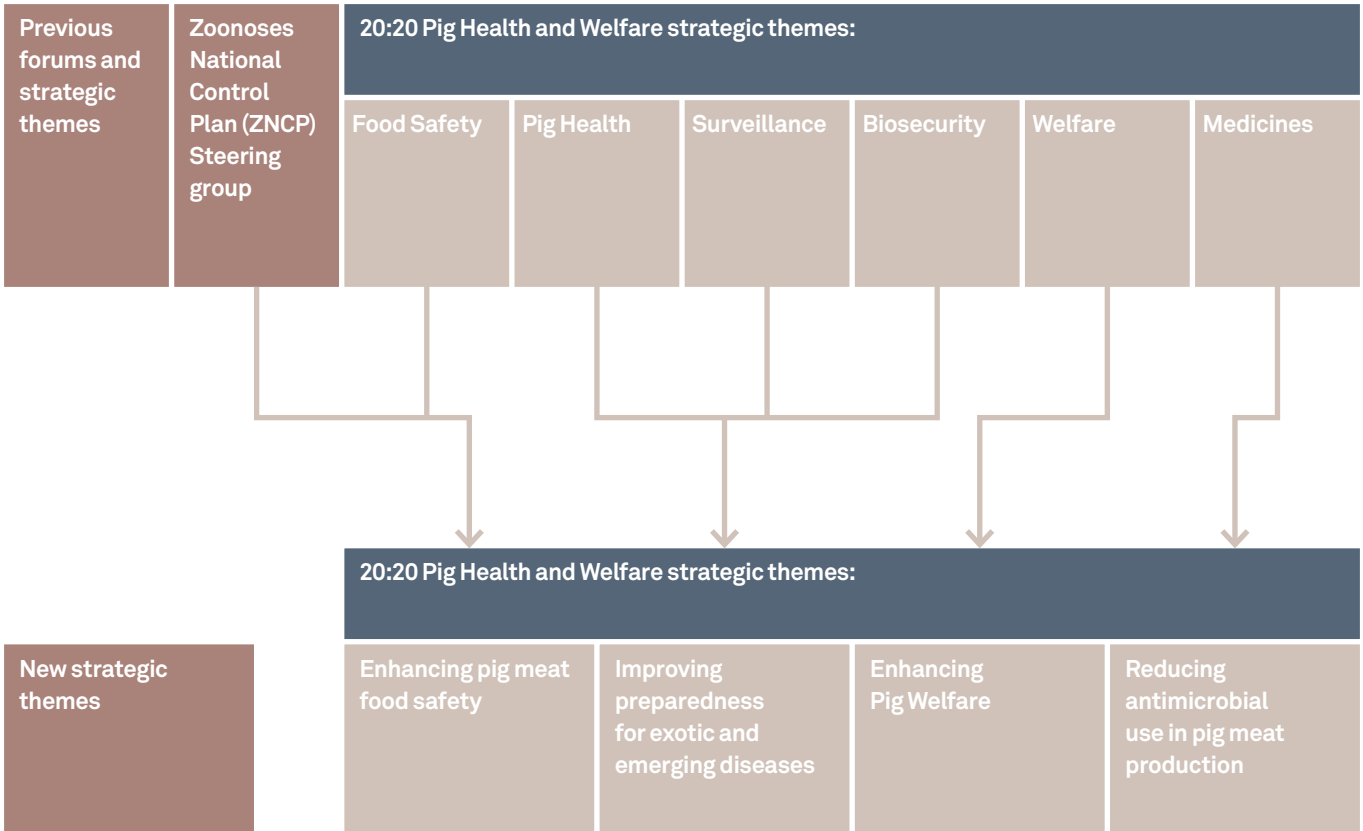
Previous forums and strategic themes

Zoonoses National Control Plan (ZNCP) Steering group

20:20 Pig Health and Welfare strategic themes:

Food Safety

Pig Health

Surveillance

Biosecurity

Welfare

Medicines

20:20 Pig Health and Welfare strategic themes:

New strategic themes

Enhancing pig meat food safety

Improving preparedness for exotic and emerging diseases

Enhancing Pig Welfare

Reducing antimicrobial use in pig meat production